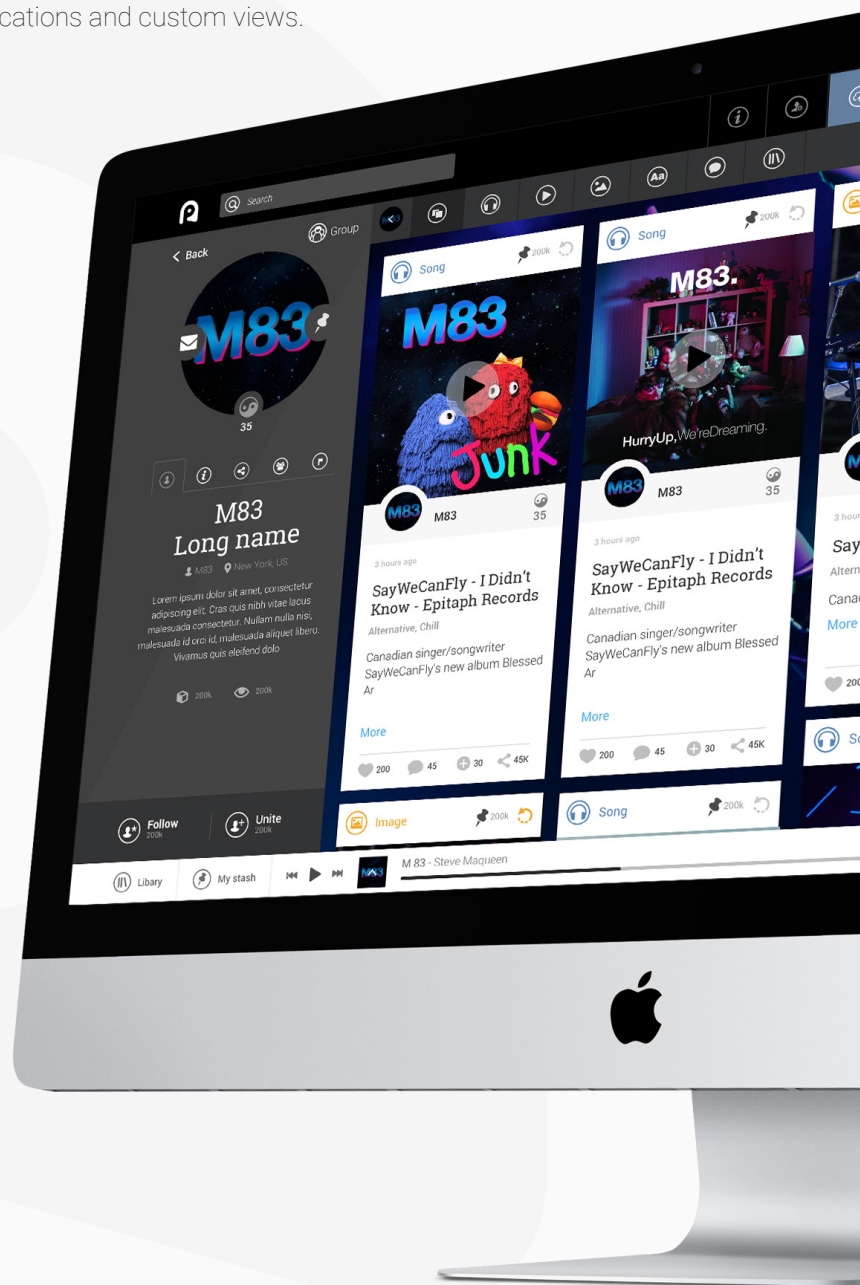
cations and custom views.

Search

Group

< Back

M83

35

M83
Long name

M83 New York, US

Lorem ipsum dolor sit amet, consectetur adipiscing elit. Cras quis nibh vitae lacus malesuada consectetur. Nullam nulla nisi, malesuada id orci id, malesuada aliquet libero. Vivamus quis eleifend dolo

200k 200k

Follow 200k

Unite 200k

Song 200k

M83

Junk

M83 35

3 hours ago

SayWeCanFly - I Didn't Know - Epitaph Records

Alternative, Chill

Canadian singer/songwriter SayWeCanFly's new album Blessed Ar

More

200 45 30 45K

Image 200k

Song 200k

M83.

HurryUp,We'reDreaming.

M83 35

3 hours ago

SayWeCanFly - I Didn't Know - Epitaph Records

Alternative, Chill

Canadian singer/songwriter SayWeCanFly's new album Blessed Ar

More

200 45 30 45K

Song 200k

3 hour

Say

Altern

Canad

More

200

Libary

My stash

M 83 - Steve Maqueen